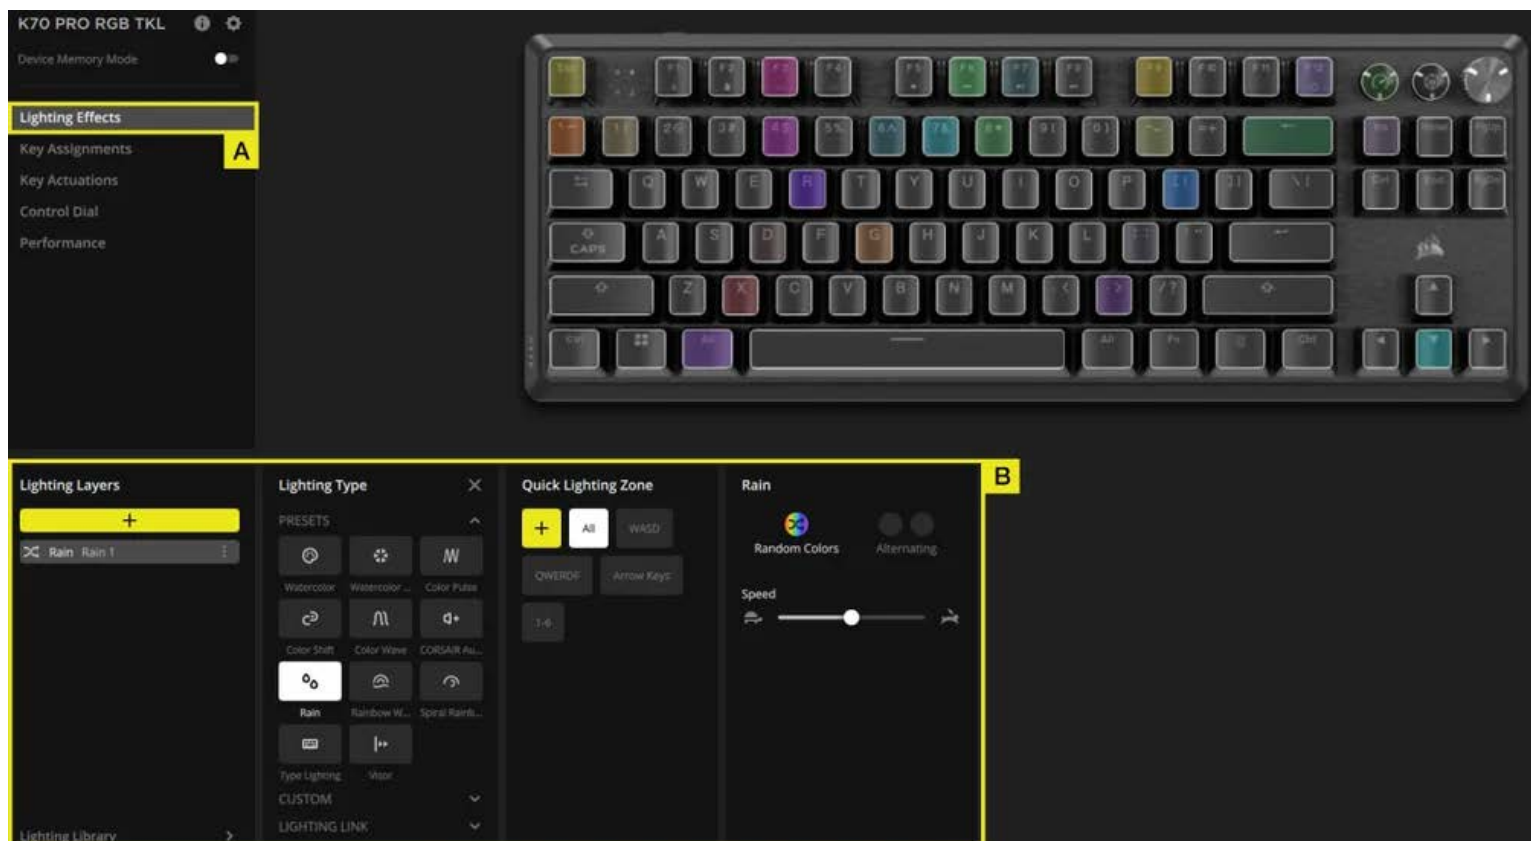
K70 PRO RGB TKL

Device Memory Mode

Lighting Effects

A

Key Assignments

Key Actuations

Control Dial

Performance

CAPS

B

Lighting Layers

+

Rain Rain 1

Lighting Library

Lighting Type

PRESETS

Watercolor

Watercolor ...

Color Pulse

Color Shift

Color Wave

CORSAIR Au...

Rain

Rainbow W...

Spiral Rainb...

Type Lighting

Visor

CUSTOM

LIGHTING LINK

Quick Lighting Zone

+

All

WASD

QWERDF

Arrow Keys

1-6

Rain

Random Colors

Alternating

Speed